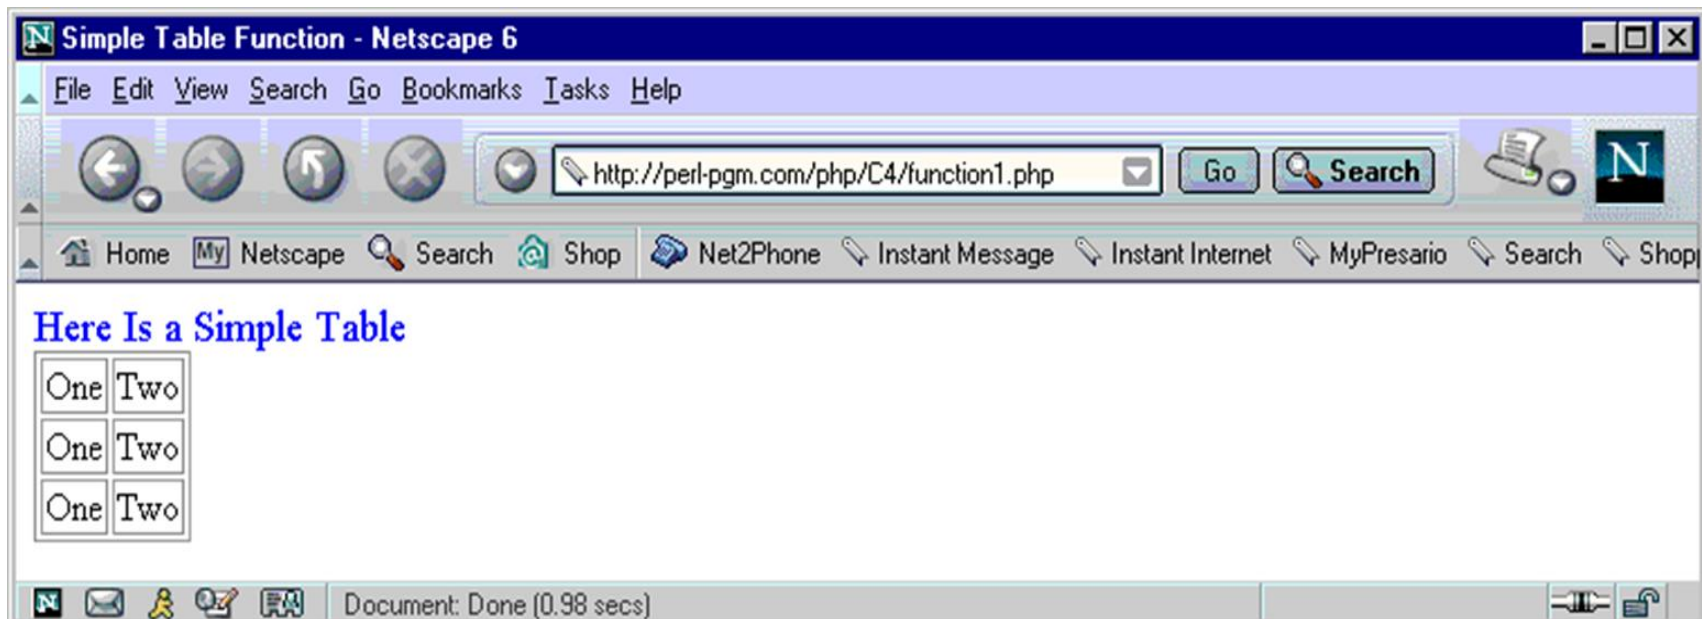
Simple Table Function - Netscape 6

File Edit View Search Go Bookmarks Tasks Help

http://perl-pgm.com/php/C4/function1.php Go Search

Home My Netscape Search Shop Net2Phone Instant Message Instant Internet MyPresario Search Shop

Here Is a Simple Table

| One | Two |
|---|---|
| One | Two |
| One | Two |

Document: Done (0.98 secs)